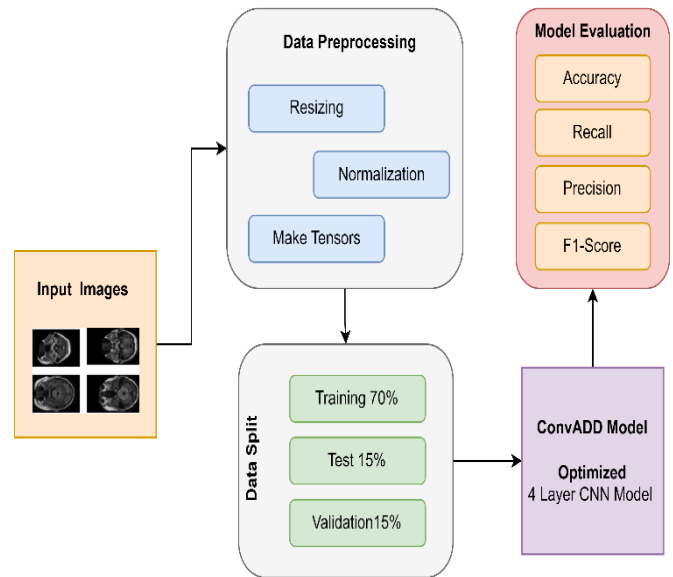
Input Images

Data Preprocessing

Resizing

Normalization

Make Tensors

Data Split

Training 70%

Test 15%

Validation15%

ConvADD Model

Optimized
4 Layer CNN Model

Model Evaluation

Accuracy

Recall

Precision

F1-Score